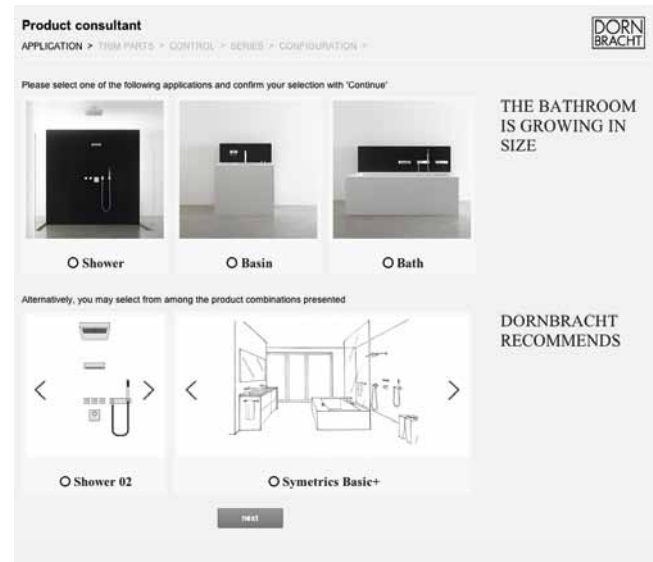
Product consultant

APPLICATION > TRIM PARTS > CONTROL > SERIES > CONFIGURATION >

DORN BRACHT

Please select one of the following applications and confirm your selection with 'Continue'

THE BATHROOM IS GROWING IN SIZE

O Shower

O Basin

O Bath

Alternatively, you may select from among the product combinations presented

DORNBRACHT RECOMMENDS

<

>

<

>

O Shower 02

O Symetrics Basic+

next